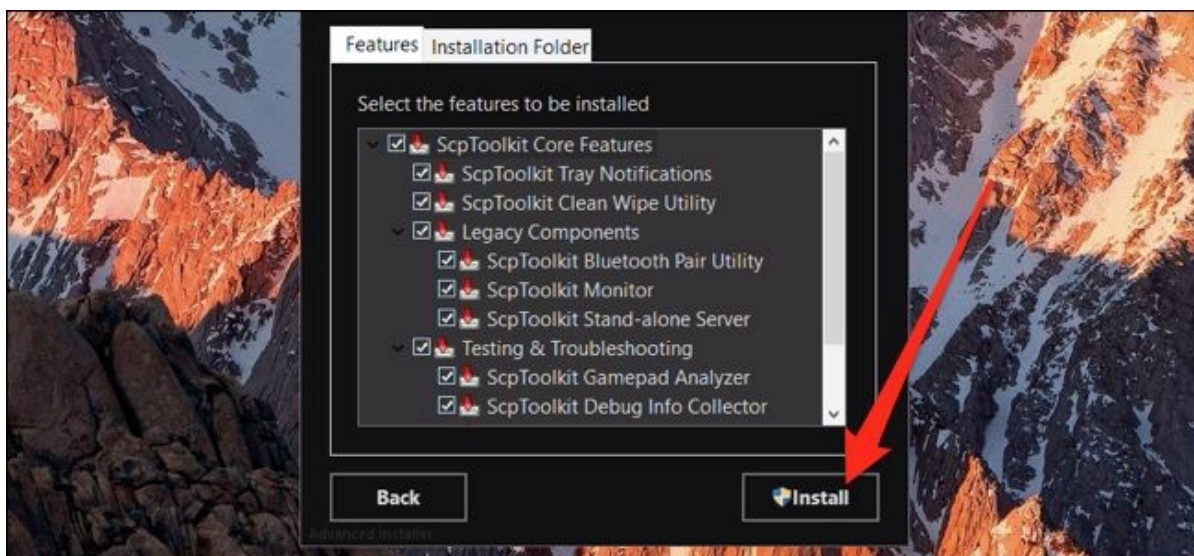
Features Installation Folder

Select the features to be installed

ScpToolkit Core Features
ScpToolkit Tray Notifications
ScpToolkit Clean Wipe Utility
Legacy Components
ScpToolkit Bluetooth Pair Utility
ScpToolkit Monitor
ScpToolkit Stand-alone Server
Testing & Troubleshooting
ScpToolkit Gamepad Analyzer
ScpToolkit Debug Info Collector

Back

Install

Advanced Installer